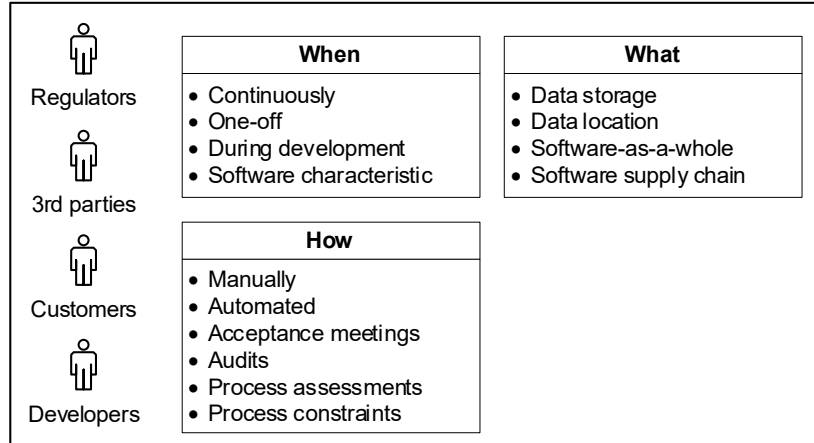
Regulators

3rd parties

Customers

Developers

| When |
|---|
| • Continuously<br>• One-off<br>• During development<br>• Software characteristic |

| What |
|---|
| • Data storage<br>• Data location<br>• Software-as-a-whole<br>• Software supply chain |

| How |
|---|
| • Manually<br>• Automated<br>• Acceptance meetings<br>• Audits<br>• Process assessments<br>• Process constraints |